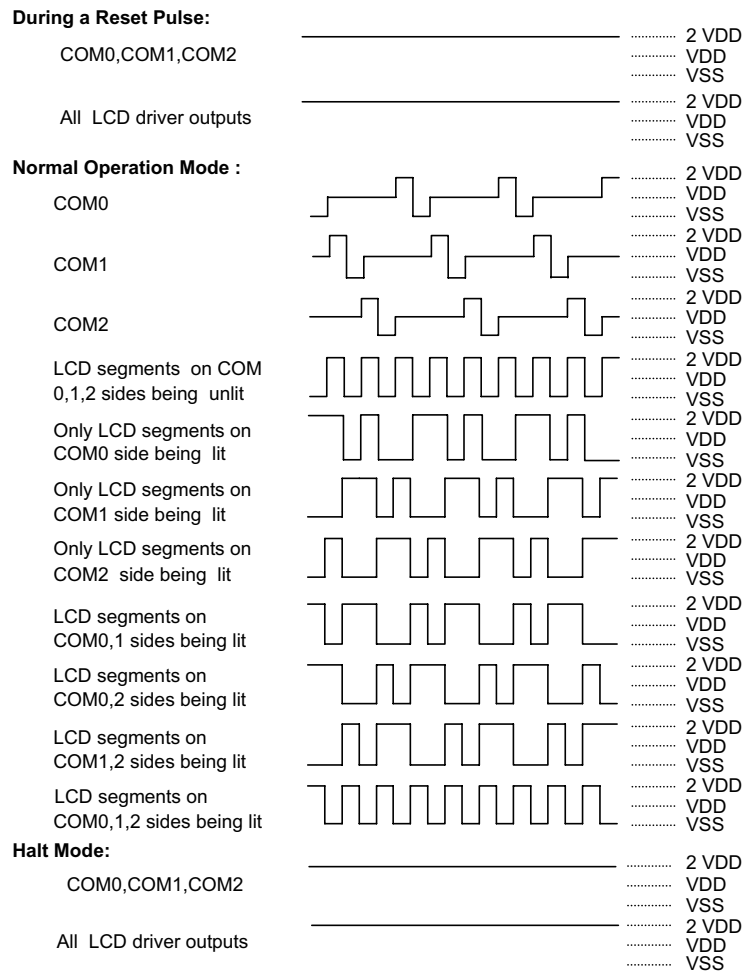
**During a Reset Pulse:**

COM0,COM1,COM2

2 VDD
VDD
VSS

All LCD driver outputs

2 VDD
VDD
VSS

**Normal Operation Mode :**

COM0

2 VDD
VDD
VSS

COM1

2 VDD
VDD
VSS

COM2

2 VDD
VDD
VSS

LCD segments on COM 0,1,2 sides being unlit

2 VDD
VDD
VSS

Only LCD segments on COM0 side being lit

2 VDD
VDD
VSS

Only LCD segments on COM1 side being lit

2 VDD
VDD
VSS

Only LCD segments on COM2 side being lit

2 VDD
VDD
VSS

LCD segments on COM0,1 sides being lit

2 VDD
VDD
VSS

LCD segments on COM0,2 sides being lit

2 VDD
VDD
VSS

LCD segments on COM1,2 sides being lit

2 VDD
VDD
VSS

LCD segments on COM0,1,2 sides being lit

2 VDD
VDD
VSS

**Halt Mode:**

COM0,COM1,COM2

2 VDD
VDD
VSS

All LCD driver outputs

2 VDD
VDD
VSS